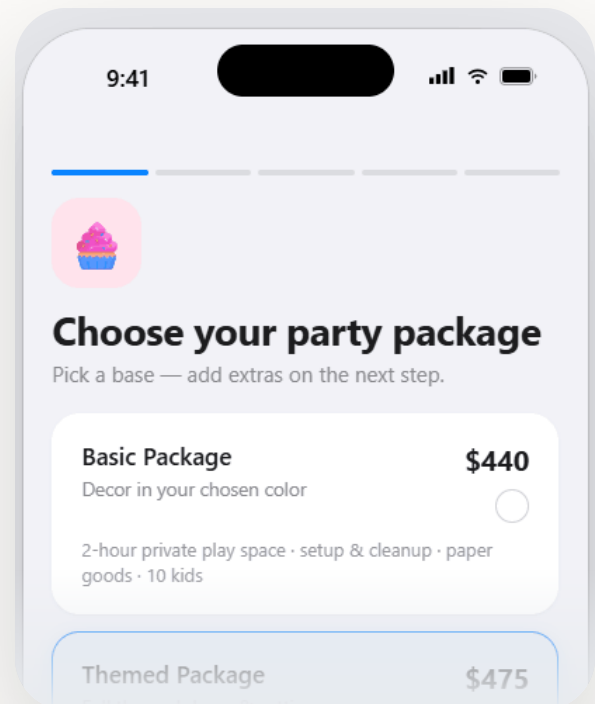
9:41

Choose your party package

Pick a base — add extras on the next step.

Basic Package
$440
Decor in your chosen color

2-hour private play space · setup & cleanup · paper goods · 10 kids

Themed Package
$475